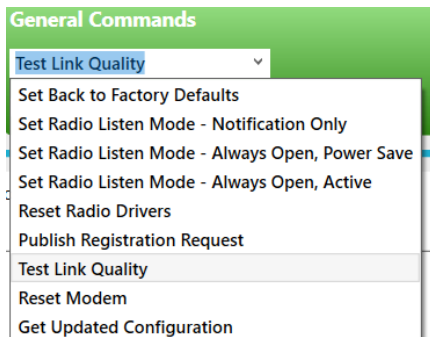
General Commands

Test Link Quality

Set Back to Factory Defaults
Set Radio Listen Mode - Notification Only
Set Radio Listen Mode - Always Open, Power Save
Set Radio Listen Mode - Always Open, Active
Reset Radio Drivers
Publish Registration Request
Test Link Quality
Reset Modem
Get Updated Configuration